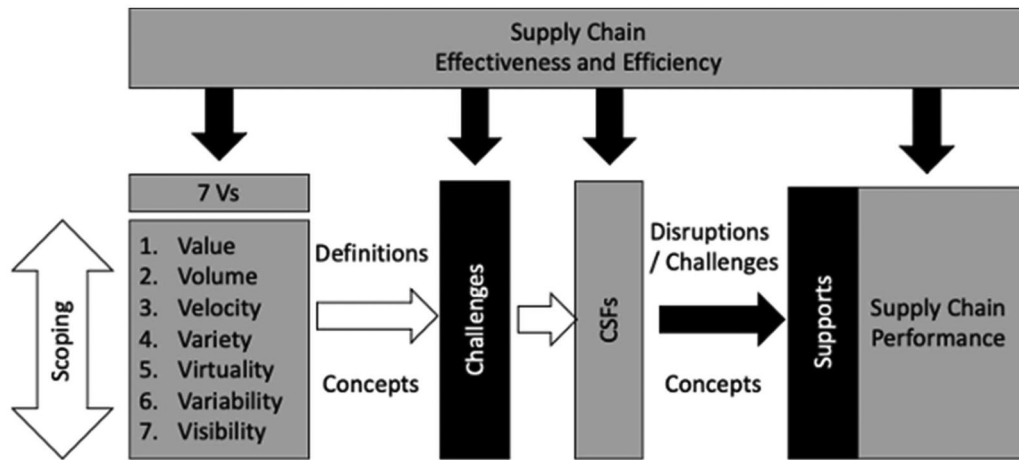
Supply Chain
Effectiveness and Efficiency

7 Vs

Scoping

1. Value
2. Volume
3. Velocity
4. Variety
5. Virtuality
6. Variability
7. Visibility

Definitions

Concepts

Challenges

CSFs

Disruptions / Challenges

Concepts

Supports

Supply Chain Performance